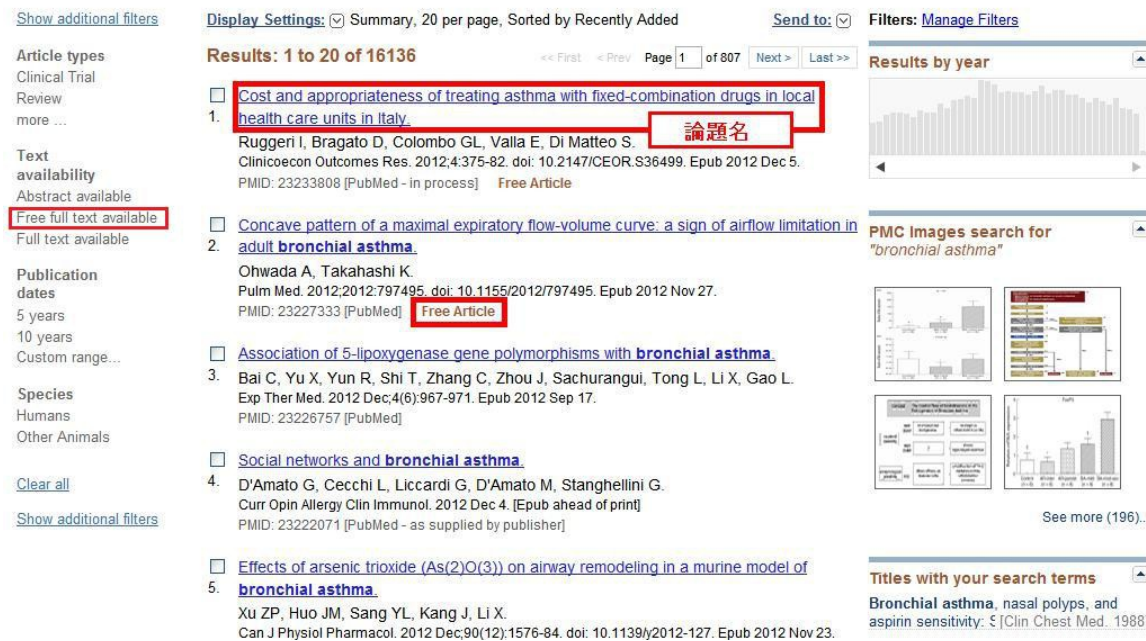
Show additional filters

Article types
Clinical Trial
Review
more ...

Text availability
Abstract available
Free full text available
Full text available

Publication dates
5 years
10 years
Custom range...

Species
Humans
Other Animals

Clear all

Show additional filters

Display Settings: Summary, 20 per page, Sorted by Recently Added

Send to:

Results: 1 to 20 of 16136

<< First < Prev Page 1 of 807 Next > Last >>

1. Cost and appropriateness of treating asthma with fixed-combination drugs in local health care units in Italy.
論題名
Ruggeri I, Bragato D, Colombo GL, Valla E, Di Matteo S.
Clinicoecon Outcomes Res. 2012;4:375-82. doi: 10.2147/CEOR.S36499. Epub 2012 Dec 5.
PMID: 23233808 [PubMed - in process] Free Article

2. Concave pattern of a maximal expiratory flow-volume curve: a sign of airflow limitation in adult bronchial asthma.
Ohwada A, Takahashi K.
Pulm Med. 2012;2012:797495. doi: 10.1155/2012/797495. Epub 2012 Nov 27.
PMID: 23227333 [PubMed] Free Article

3. Association of 5-lipoxygenase gene polymorphisms with bronchial asthma.
Bai C, Yu X, Yun R, Shi T, Zhang C, Zhou J, Sachurangui, Tong L, Li X, Gao L.
Exp Ther Med. 2012 Dec;4(6):967-971. Epub 2012 Sep 17.
PMID: 23226757 [PubMed]

4. Social networks and bronchial asthma.
D'Amato G, Cecchi L, Liccardi G, D'Amato M, Stanghellini G.
Curr Opin Allergy Clin Immunol. 2012 Dec 4. [Epub ahead of print]
PMID: 23222071 [PubMed - as supplied by publisher]

5. Effects of arsenic trioxide (As(2)O(3)) on airway remodeling in a murine model of bronchial asthma.
Xu ZP, Huo JM, Sang YL, Kang J, Li X.
Can J Physiol Pharmacol. 2012 Dec;90(12):1576-84. doi: 10.1139/y2012-127. Epub 2012 Nov 23.

Filters: Manage Filters

Results by year

PMC Images search for "bronchial asthma"

See more (196)...

Titles with your search terms

Bronchial asthma, nasal polyps, and aspirin sensitivity: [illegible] [Clin Chest Med. 1988